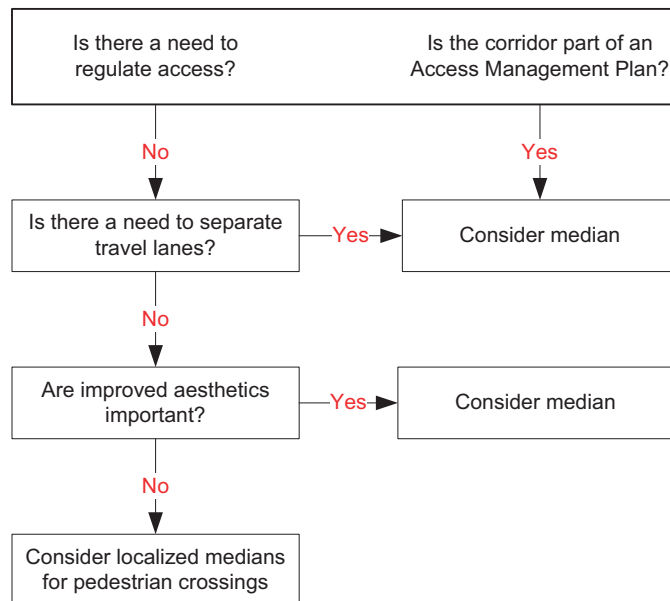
Is there a need to regulate access?

Is the corridor part of an Access Management Plan?

No

Yes

Is there a need to separate travel lanes?

Yes

Consider median

No

Are improved aesthetics important?

Yes

Consider median

No

Consider localized medians for pedestrian crossings